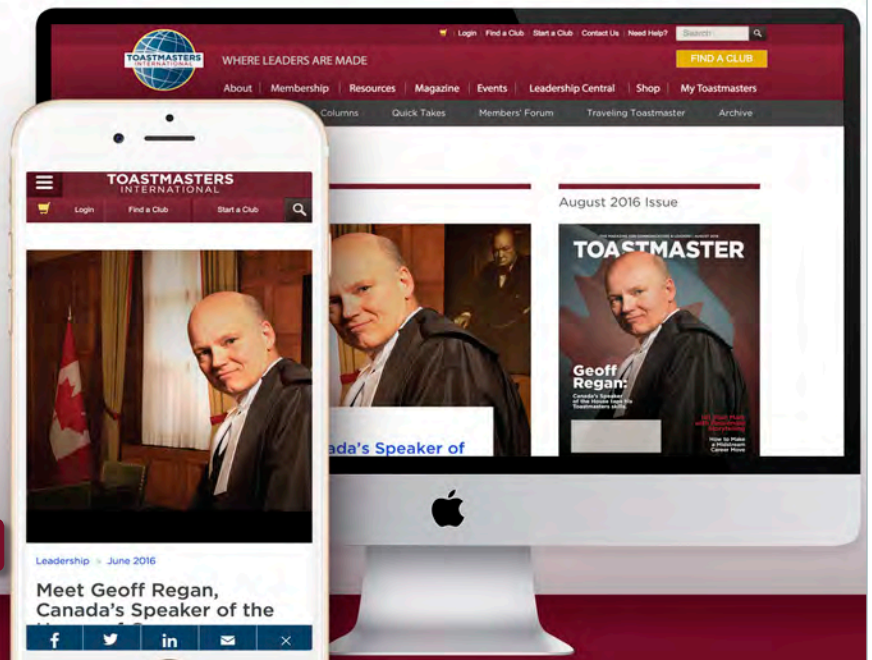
Login | Find a Club | Start a Club | Contact Us | Need Help?

Search

TOASTMASTERS INTERNATIONAL

WHERE LEADERS ARE MADE

FIND A CLUB

About | Membership | Resources | Magazine | Events | Leadership Central | Shop | My Toastmasters

Columns | Quick Takes | Members' Forum | Traveling Toastmaster | Archive

August 2016 Issue

TOASTMASTER

Geoff Regan:

Canada's Speaker of the House taps his Toastmasters skills

How to Make a Midstream Career Move

ada's Speaker of

TOASTMASTERS INTERNATIONAL

Login | Find a Club | Start a Club

Leadership > June 2016

Meet Geoff Regan, Canada's Speaker of the